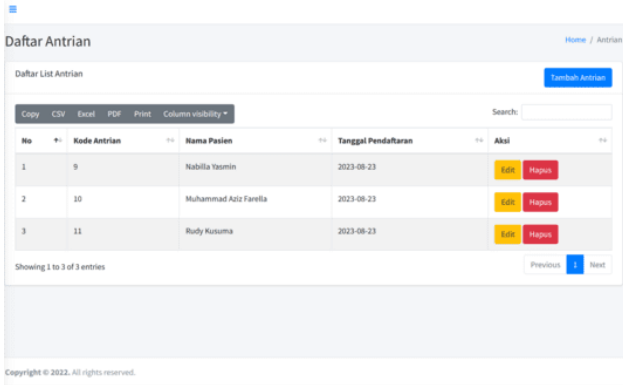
Daftar Antrian

Home / Antrian

Daftar List Antrian

Tambah Antrian

Copy CSV Excel PDF Print Column visibility

Search:

| No | Kode Antrian | Nama Pasien | Tanggal Pendaftaran | Aksi |
|---|---|---|---|---|
| 1 | 9 | Nabilla Yasmin | 2023-08-23 | Edit Hapus |
| 2 | 10 | Muhammad Aziz Farella | 2023-08-23 | Edit Hapus |
| 3 | 11 | Rudy Kusuma | 2023-08-23 | Edit Hapus |

Showing 1 to 3 of 3 entries

Previous 1 Next

Copyright © 2022. All rights reserved.